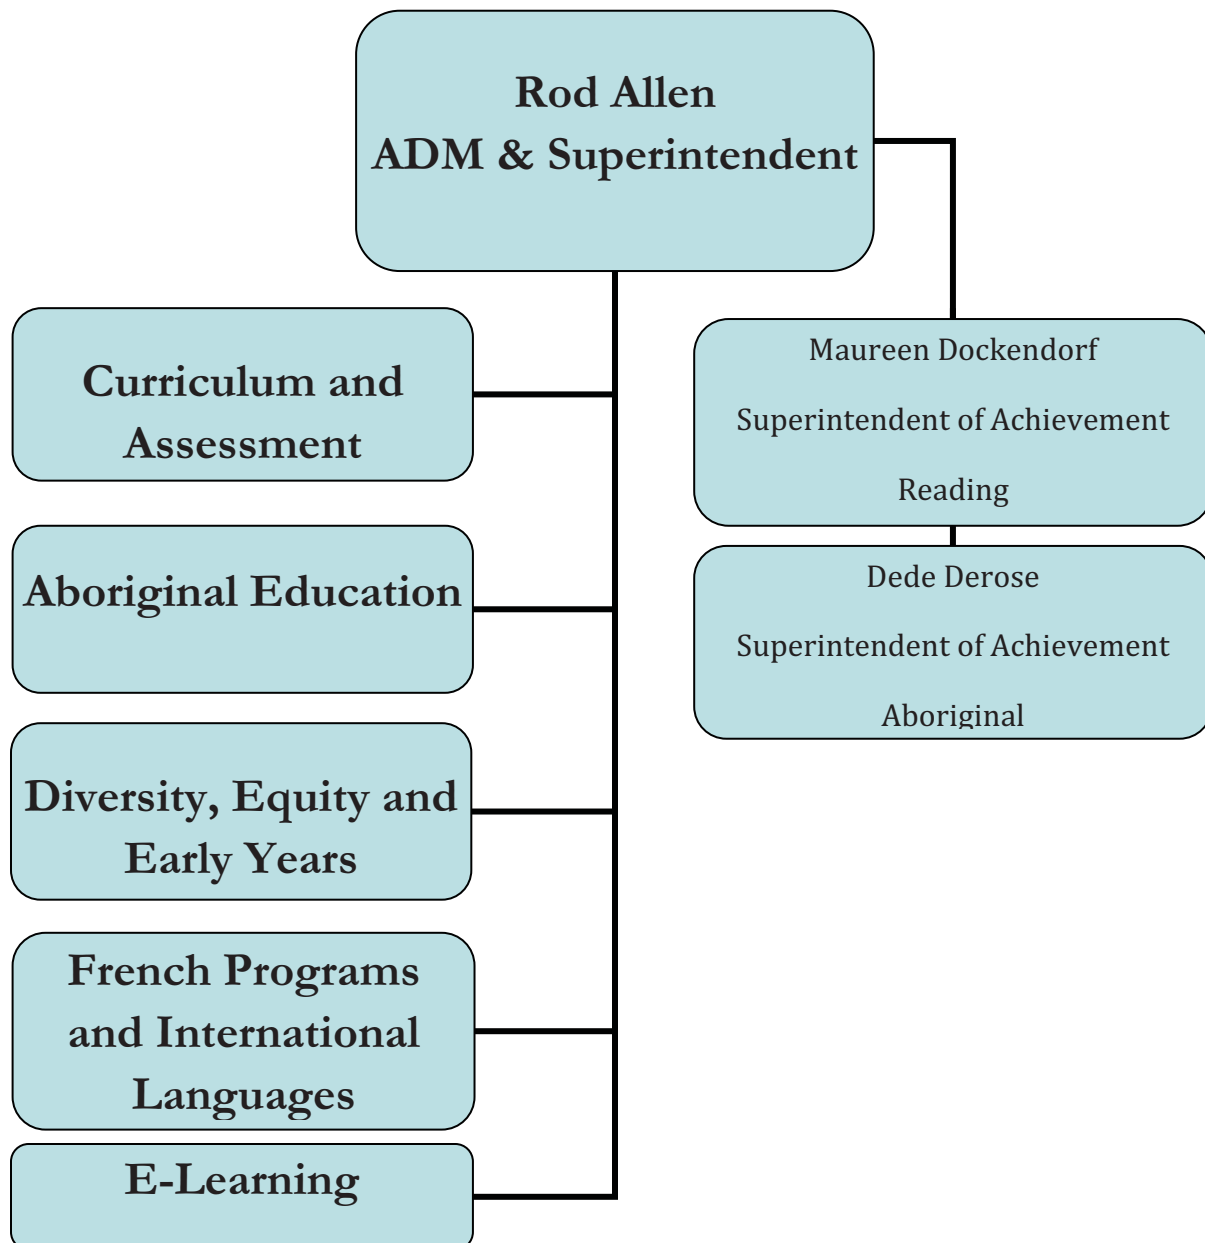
Rod Allen
ADM & Superintendent

Curriculum and Assessment

Aboriginal Education

Diversity, Equity and Early Years

French Programs and International Languages

E-Learning

Maureen Dockendorf

Superintendent of Achievement

Reading

Dede Derose

Superintendent of Achievement

Aboriginal